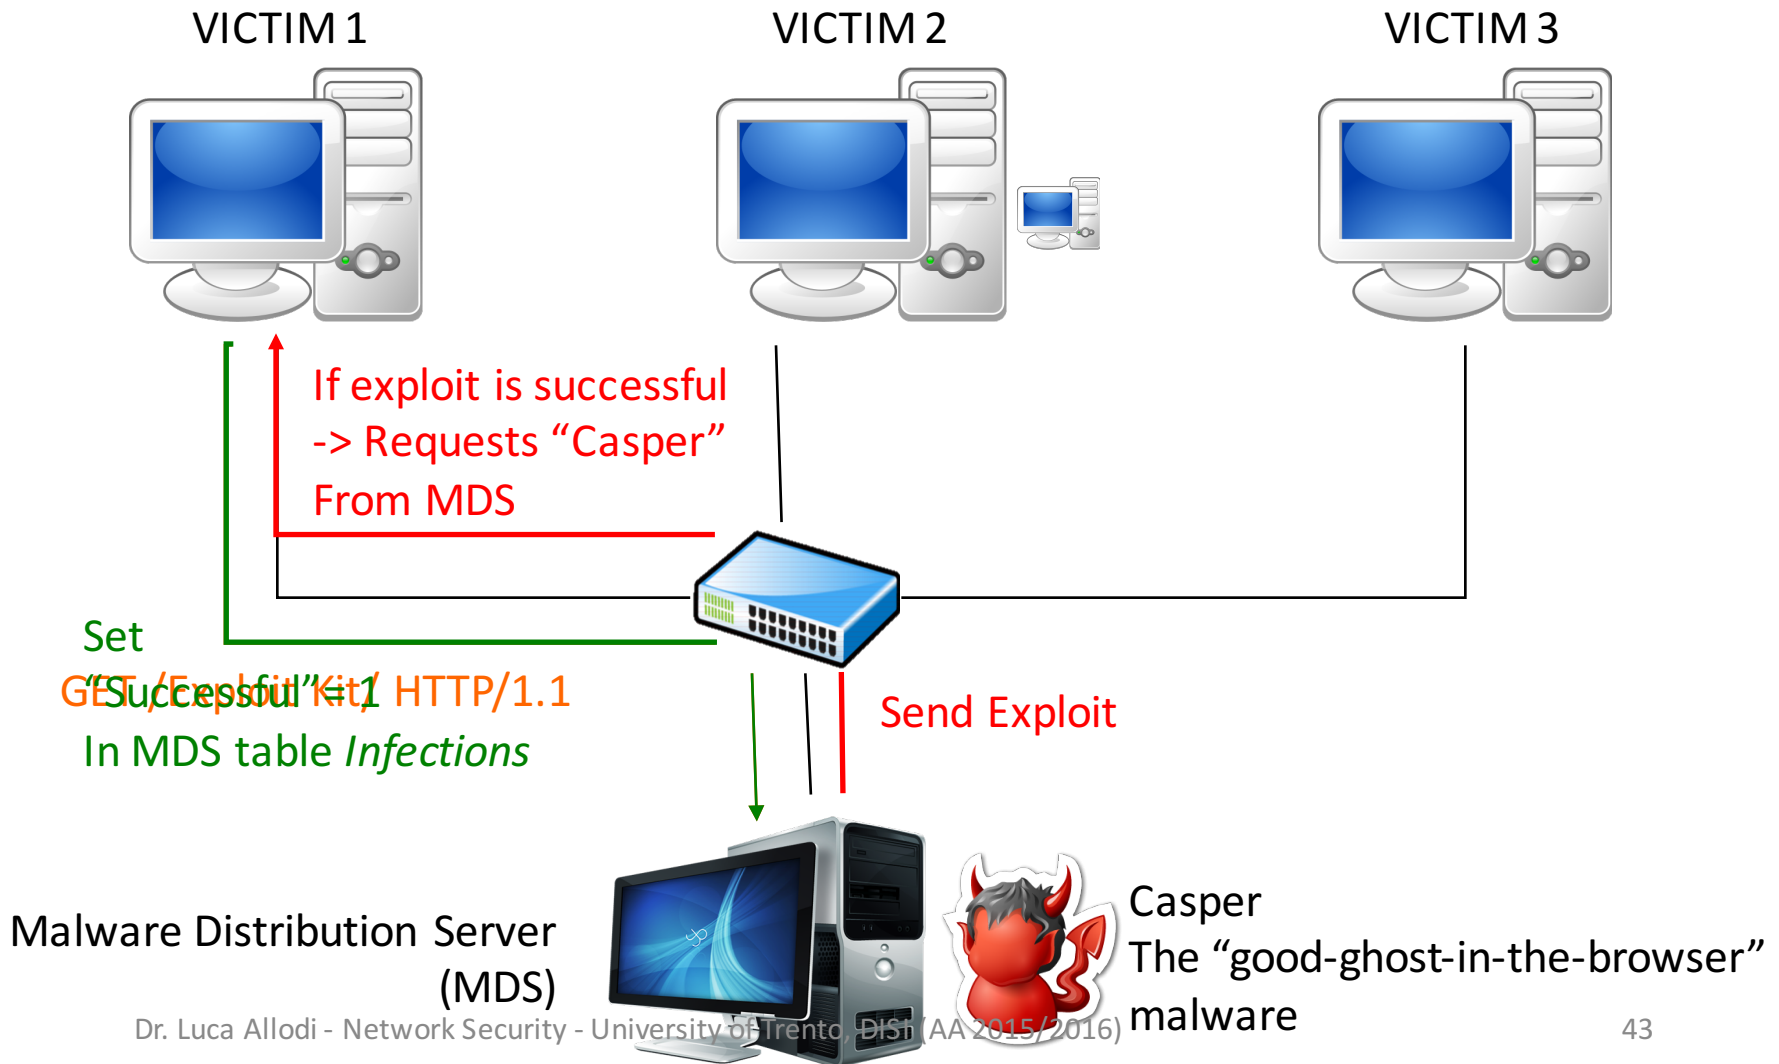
VICTIM 1

VICTIM 2

VICTIM 3

If exploit is successful
-> Requests “Casper”
From MDS

Set
“Successful”=1
In MDS table *Infections*

GET /Exploit Kit/ HTTP/1.1

Send Exploit

Malware Distribution Server
(MDS)

Casper
The “good-ghost-in-the-browser”
malware

Dr. Luca Allodi - Network Security - University of Trento, DISI (AA 2015/2016)

43